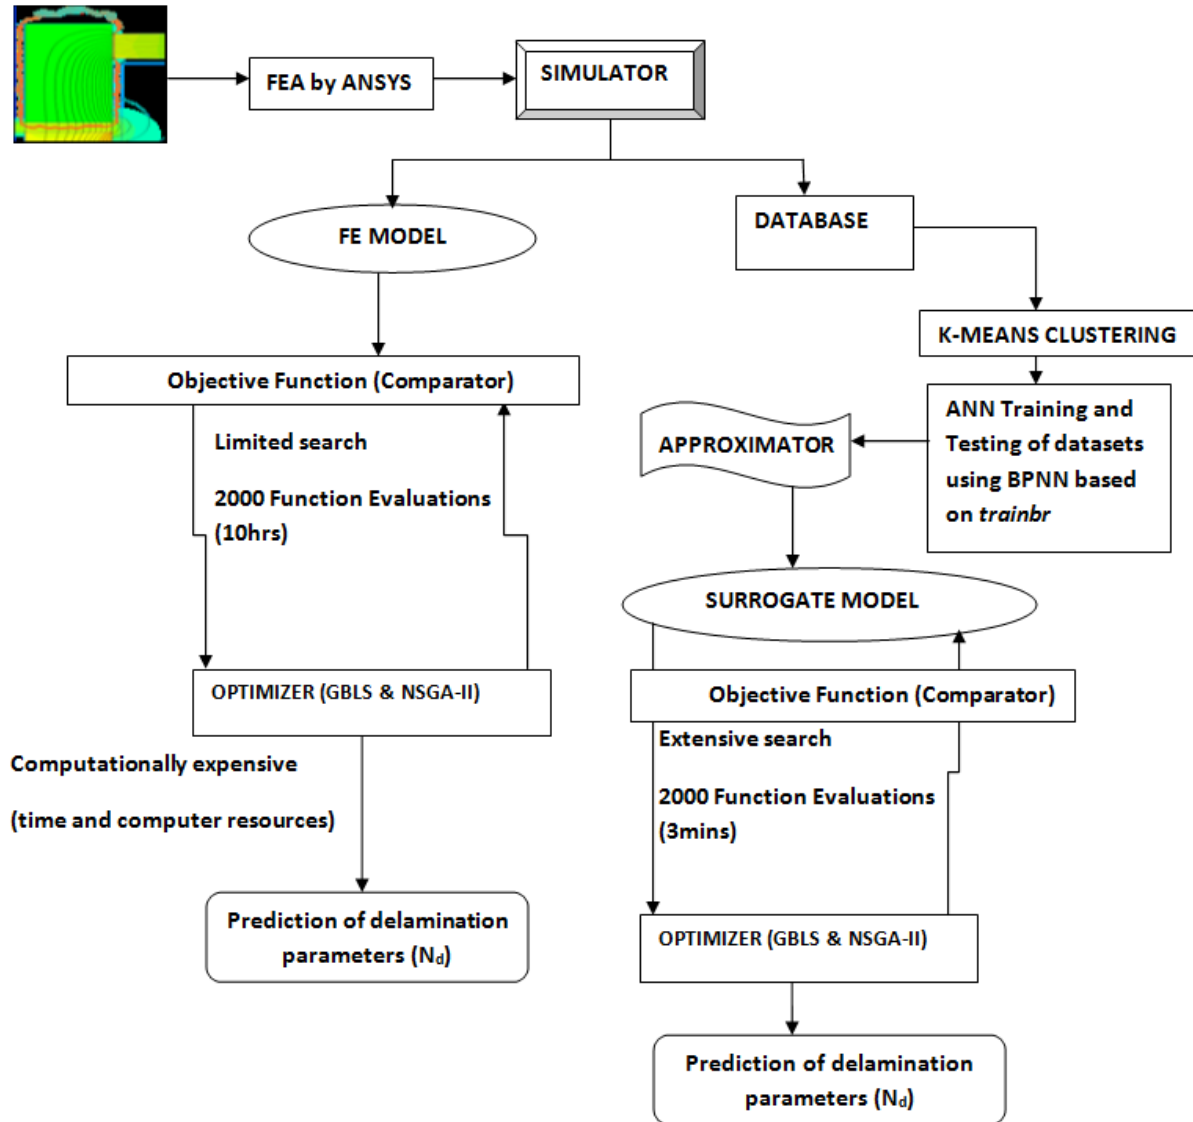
FEA by ANSYS

SIMULATOR

FE MODEL

DATABASE

K-MEANS CLUSTERING

Objective Function (Comparator)

Limited search

2000 Function Evaluations (10hrs)

APPROXIMATOR

ANN Training and Testing of datasets using BPNN based on *trainbr*

SURROGATE MODEL

OPTIMIZER (GBLS & NSGA-II)

Objective Function (Comparator)

Computationally expensive

(time and computer resources)

Extensive search

2000 Function Evaluations (3mins)

OPTIMIZER (GBLS & NSGA-II)

Prediction of delamination parameters ($N_d$)

Prediction of delamination parameters ($N_d$)